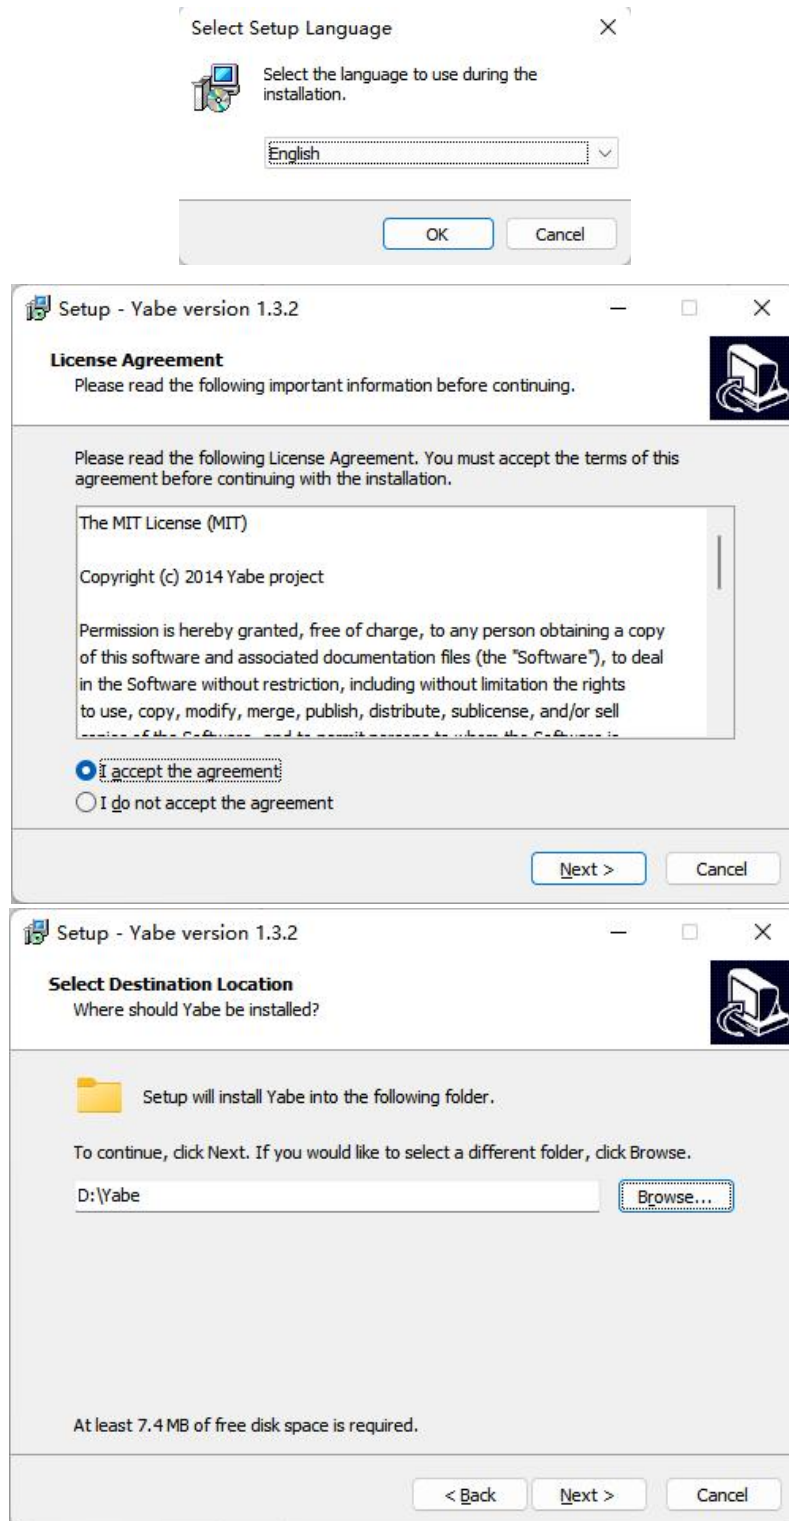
Select Setup Language ×

Select the language to use during the installation.

English

OK Cancel

Setup - Yabe version 1.3.2

License Agreement
Please read the following important information before continuing.

Please read the following License Agreement. You must accept the terms of this agreement before continuing with the installation.

The MIT License (MIT)

Copyright (c) 2014 Yabe project

Permission is hereby granted, free of charge, to any person obtaining a copy of this software and associated documentation files (the "Software"), to deal in the Software without restriction, including without limitation the rights to use, copy, modify, merge, publish, distribute, sublicense, and/or sell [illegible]

I accept the agreement
I do not accept the agreement

Next > Cancel

Setup - Yabe version 1.3.2

Select Destination Location
Where should Yabe be installed?

Setup will install Yabe into the following folder.

To continue, click Next. If you would like to select a different folder, click Browse.

D:\Yabe

Browse...

At least 7.4 MB of free disk space is required.

< Back Next > Cancel